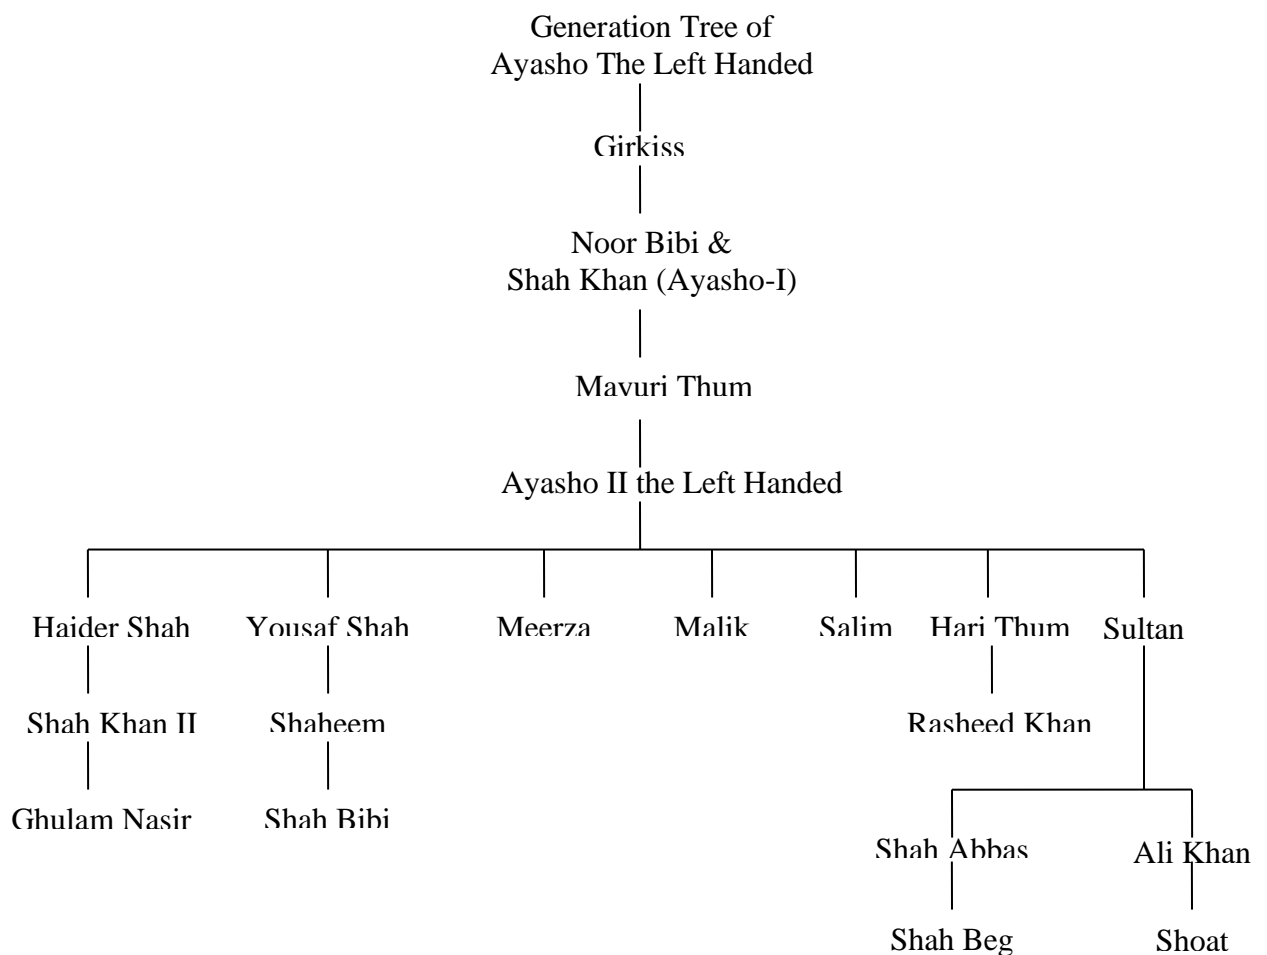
Generation Tree of
Ayasho The Left Handed

Girkiss

Noor Bibi &
Shah Khan (Ayasho-I)

Mavuri Thum

Ayasho II the Left Handed

Haider Shah

Shah Khan II

Ghulam Nasir

Yousaf Shah

Shaheem

Shah Bibi

Meerza

Malik

Salim

Hari Thum

Rasheed Khan

Sultan

Shah Abbas

Shah Beg

Ali Khan

Shoat